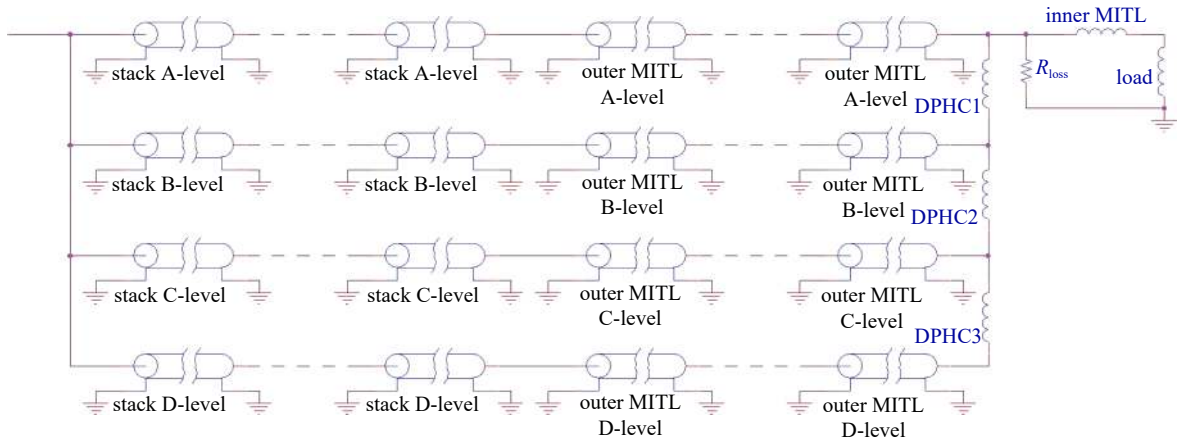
stack A-level
stack A-level
outer MITL A-level
outer MITL A-level
inner MITL
$R_{\text{loss}}$
load
DPHC1

stack B-level
stack B-level
outer MITL B-level
outer MITL B-level
DPHC2

stack C-level
stack C-level
outer MITL C-level
outer MITL C-level
DPHC3

stack D-level
stack D-level
outer MITL D-level
outer MITL D-level